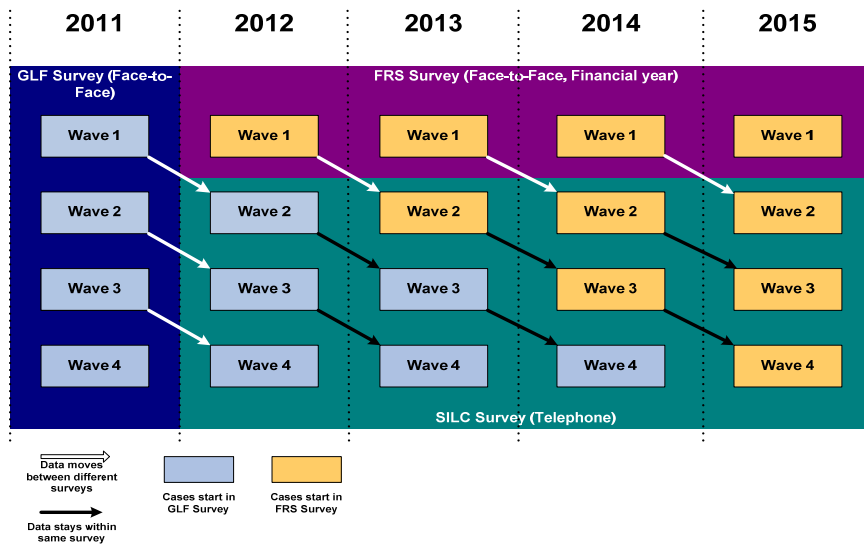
| 2011 | 2012 | 2013 | 2014 | 2015 |
|---|---|---|---|---|
| GLF Survey (Face-to-Face) | FRS Survey (Face-to-Face, Financial year) | | | |
| Wave 1 | Wave 1 | Wave 1 | Wave 1 | Wave 1 |
| Wave 2 | Wave 2 | Wave 2 | Wave 2 | Wave 2 |
| Wave 3 | Wave 3 | Wave 3 | Wave 3 | Wave 3 |
| Wave 4 | Wave 4 | Wave 4 | Wave 4 | Wave 4 |

SILC Survey (Telephone)

Data moves between different surveys

Data stays within same survey

Cases start in GLF Survey

Cases start in FRS Survey